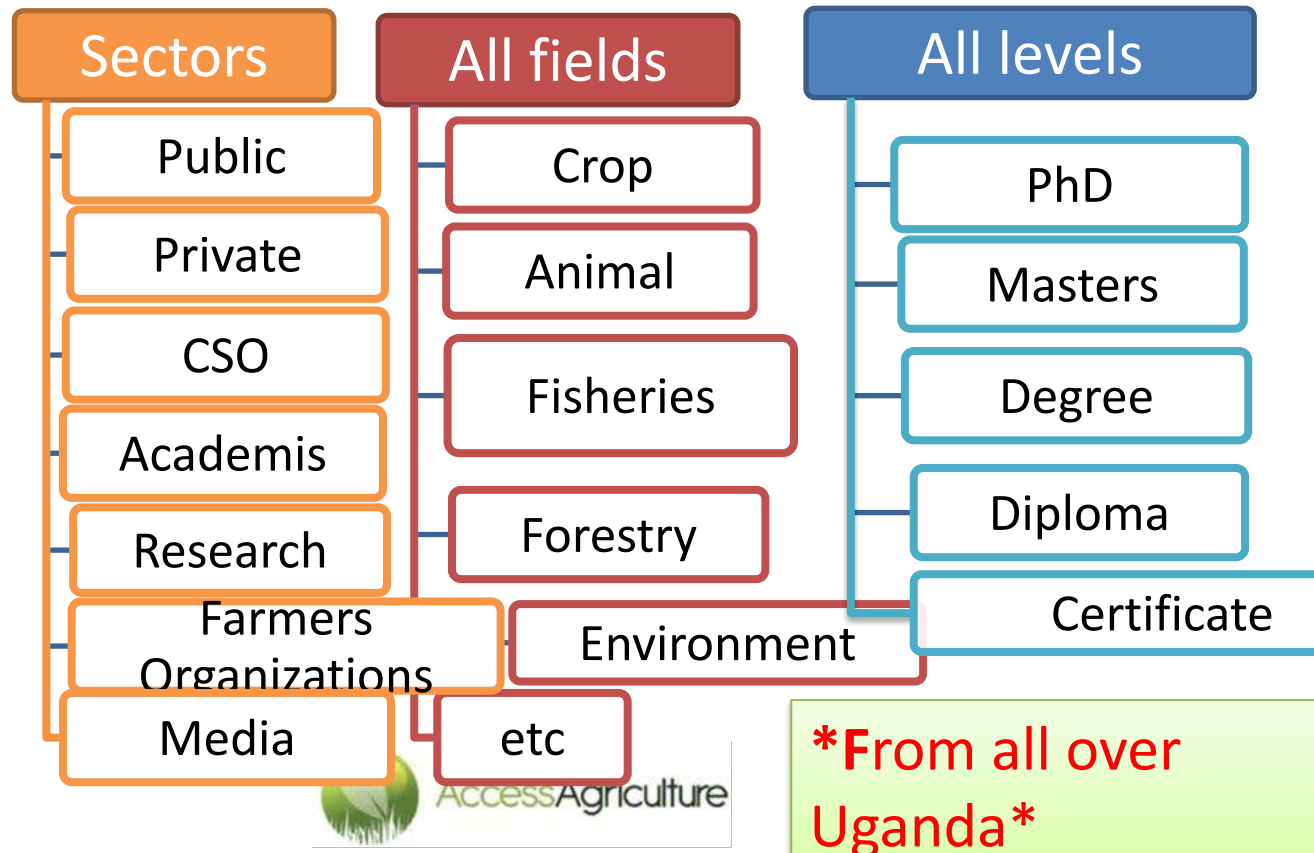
Sectors

Public

Private

CSO

Academis

Research

Farmers Organizations

Media

All fields

Crop

Animal

Fisheries

Forestry

Environment

etc

All levels

PhD

Masters

Degree

Diploma

Certificate

AccessAgriculture

*From all over Uganda*